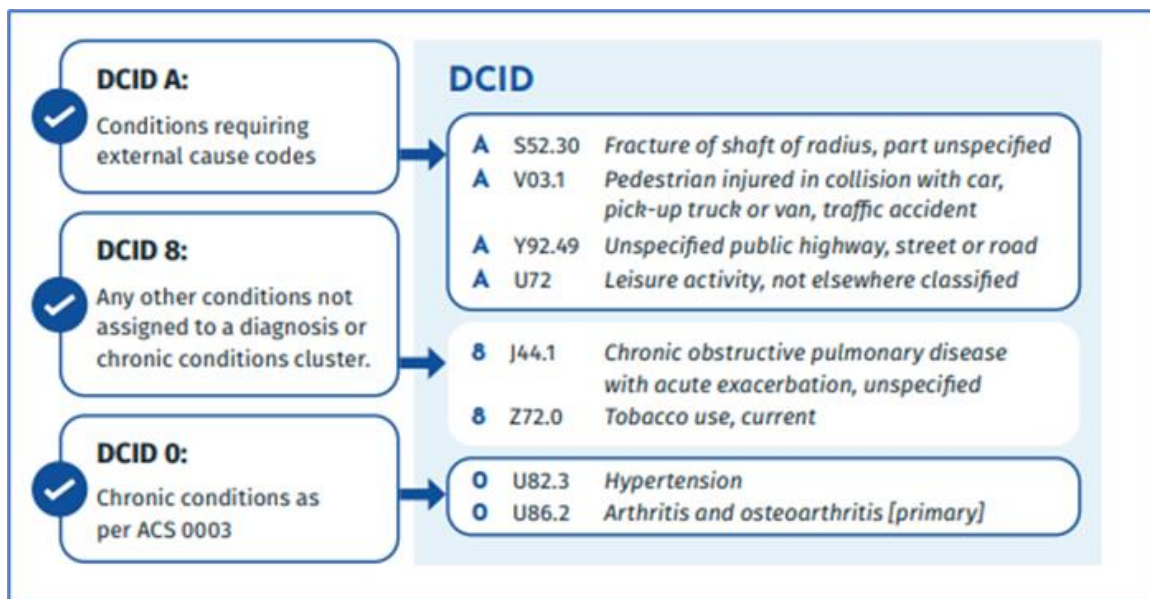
DCID A:
Conditions requiring external cause codes

DCID 8:
Any other conditions not assigned to a diagnosis or chronic conditions cluster.

DCID 0:
Chronic conditions as per ACS 0003

DCID

A S52.30 Fracture of shaft of radius, part unspecified
A V03.1 Pedestrian injured in collision with car, pick-up truck or van, traffic accident
A Y92.49 Unspecified public highway, street or road
A U72 Leisure activity, not elsewhere classified

8 J44.1 Chronic obstructive pulmonary disease with acute exacerbation, unspecified
8 Z72.0 Tobacco use, current

0 U82.3 Hypertension
0 U86.2 Arthritis and osteoarthritis [primary]